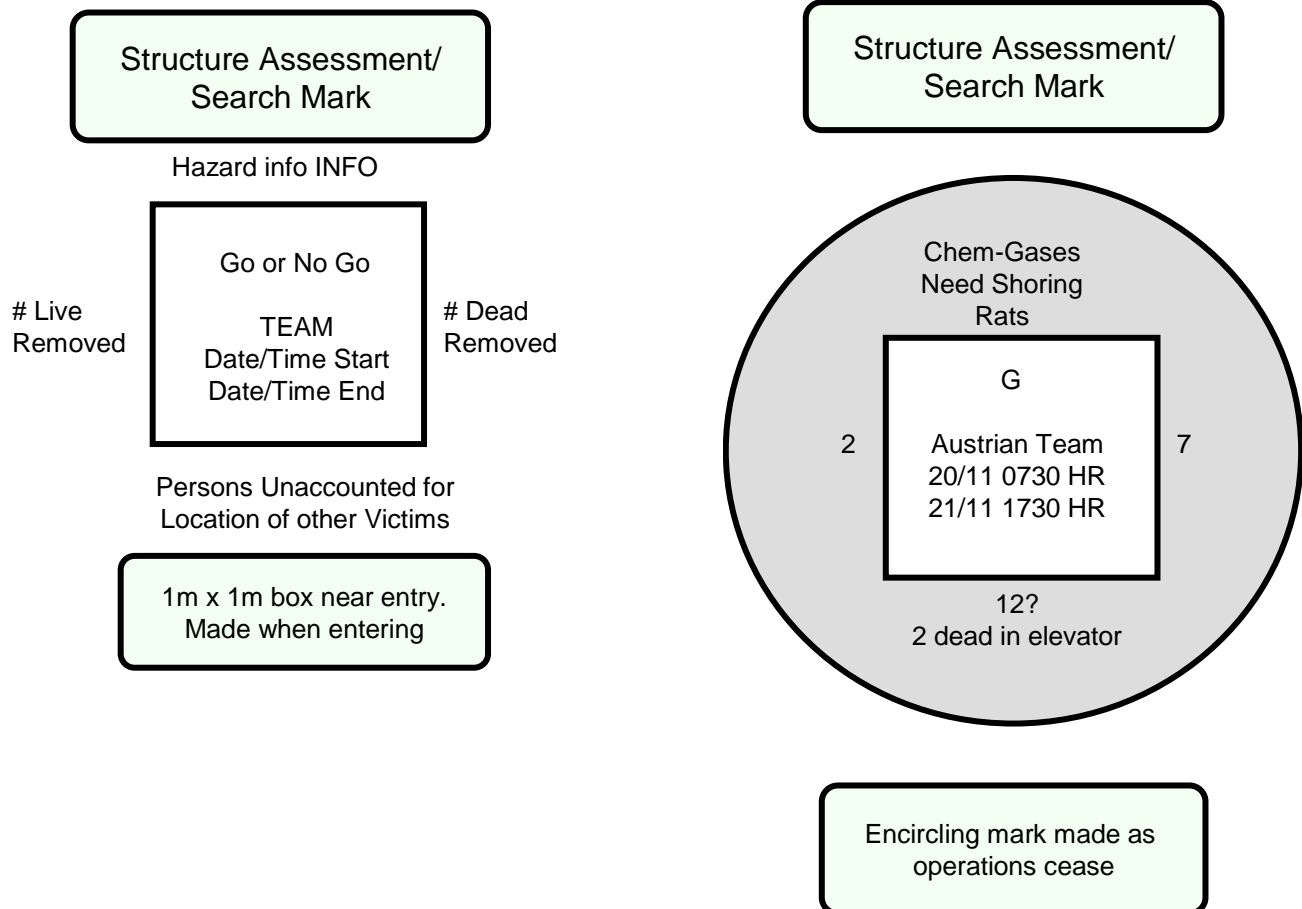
Structure Assessment/ Search Mark

Hazard info INFO

# Live Removed

Go or No Go

TEAM
Date/Time Start
Date/Time End

# Dead Removed

Persons Unaccounted for
Location of other Victims

1m x 1m box near entry. Made when entering

Structure Assessment/ Search Mark

Chem-Gases
Need Shoring
Rats

2

G

Austrian Team
20/11 0730 HR
21/11 1730 HR

7

12?
2 dead in elevator

Encircling mark made as operations cease